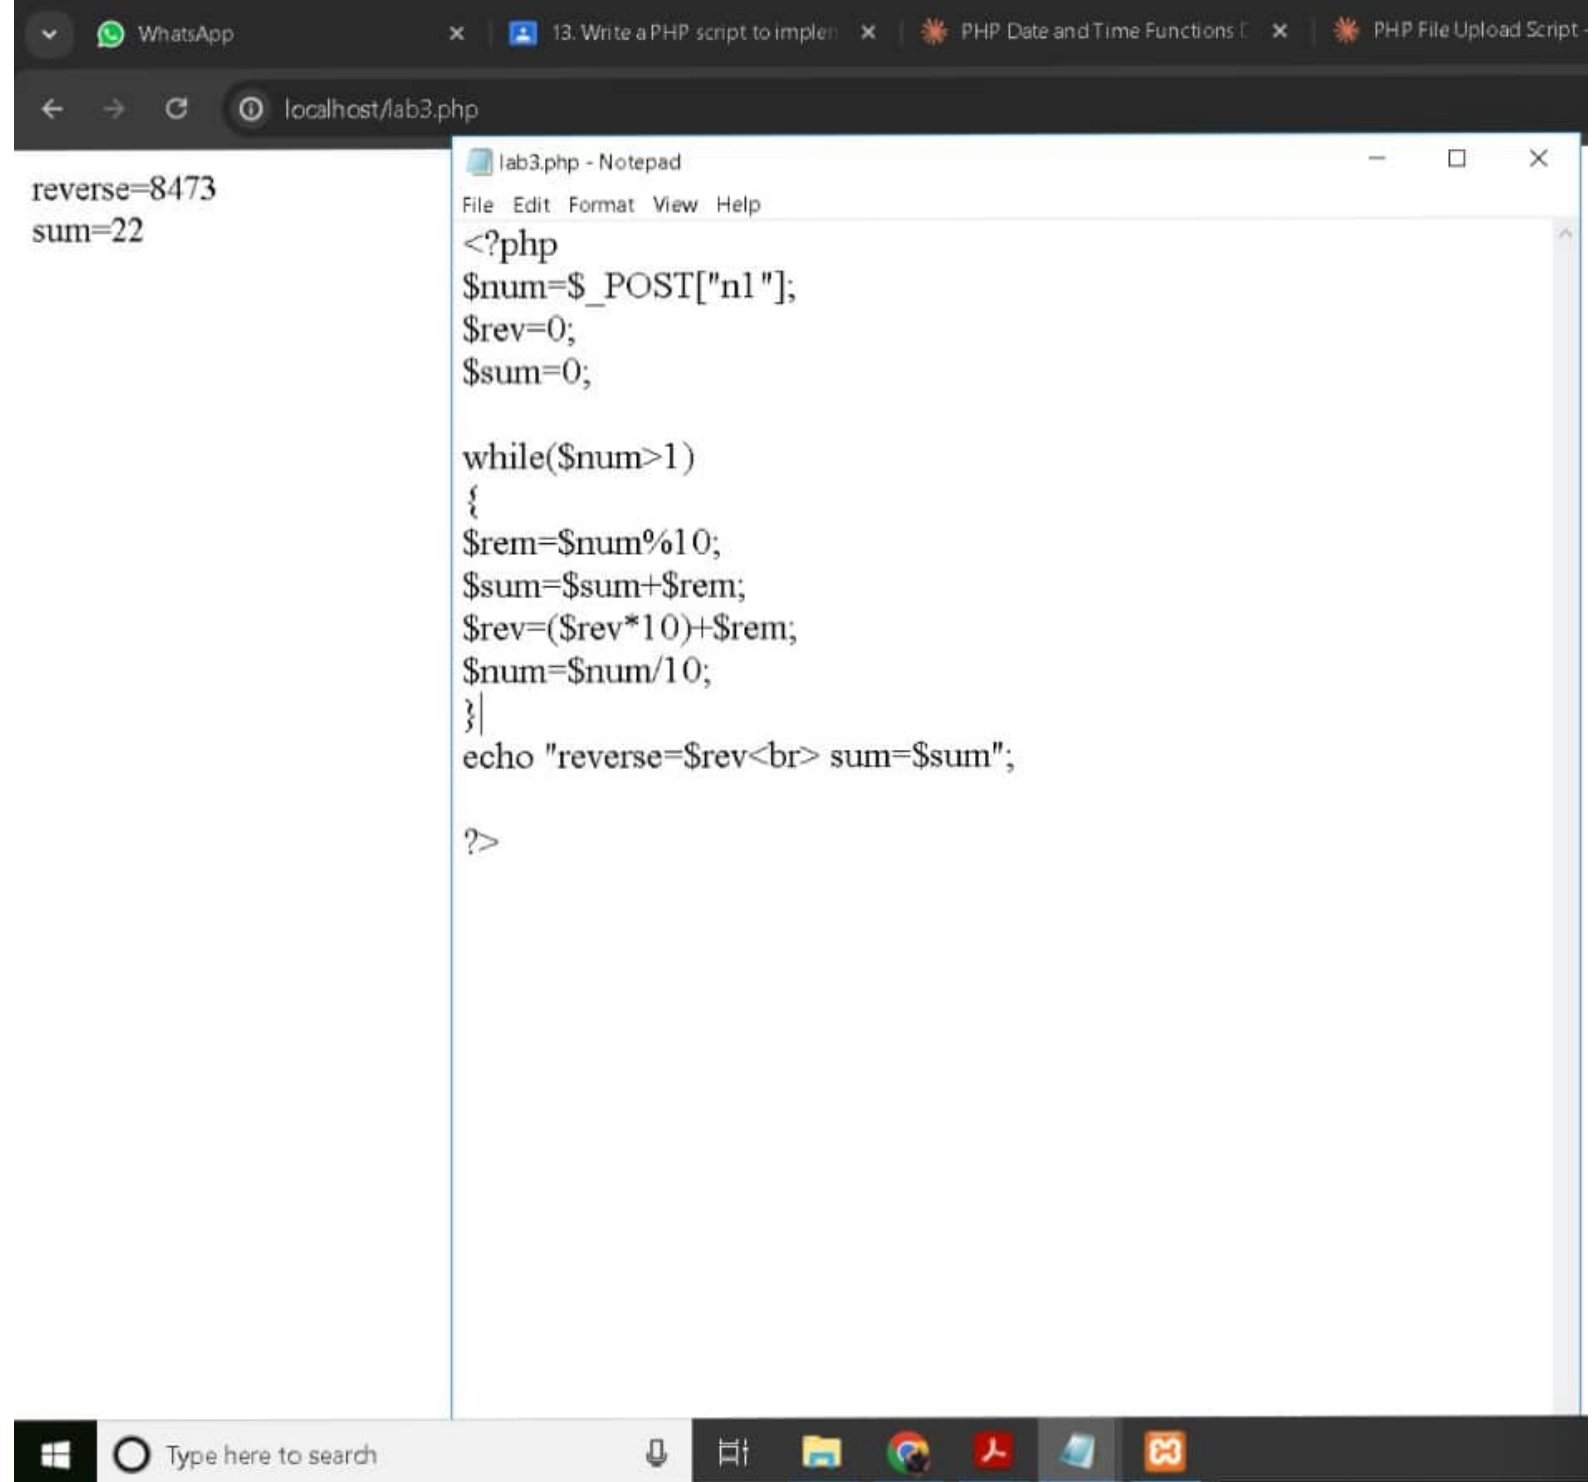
WhatsApp
13. Write a PHP script to implen
PHP Date and Time Functions
PHP File Upload Script
localhost/lab3.php

reverse=8473
sum=22

lab3.php - Notepad
File Edit Format View Help

<?php
$num=$_POST["n1"];
$rev=0;
$sum=0;

while($num>1)
{
$rem=$num%10;
$sum=$sum+$rem;
$rev=($rev*10)+$rem;
$num=$num/10;
}
echo "reverse=$rev<br> sum=$sum";

?>

Type here to search